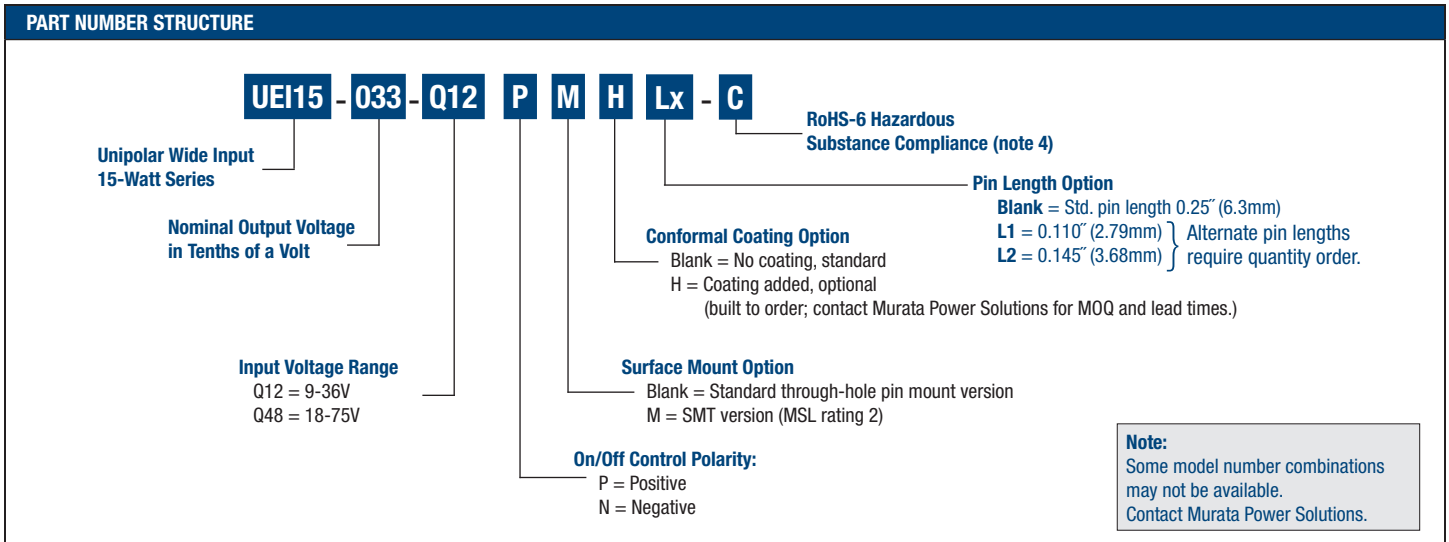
PART NUMBER STRUCTURE

UEI15 - 033 - Q12 P M H Lx - C

RoHS-6 Hazardous Substance Compliance (note 4)

Unipolar Wide Input 15-Watt Series

Pin Length Option
Blank = Std. pin length 0.25″ (6.3mm)
L1 = 0.110″ (2.79mm)
L2 = 0.145″ (3.68mm)
Alternate pin lengths require quantity order.

Nominal Output Voltage in Tenths of a Volt

Conformal Coating Option
Blank = No coating, standard
H = Coating added, optional
(built to order; contact Murata Power Solutions for MOQ and lead times.)

Input Voltage Range
Q12 = 9-36V
Q48 = 18-75V

Surface Mount Option
Blank = Standard through-hole pin mount version
M = SMT version (MSL rating 2)

On/Off Control Polarity:
P = Positive
N = Negative

Note:
Some model number combinations may not be available.
Contact Murata Power Solutions.